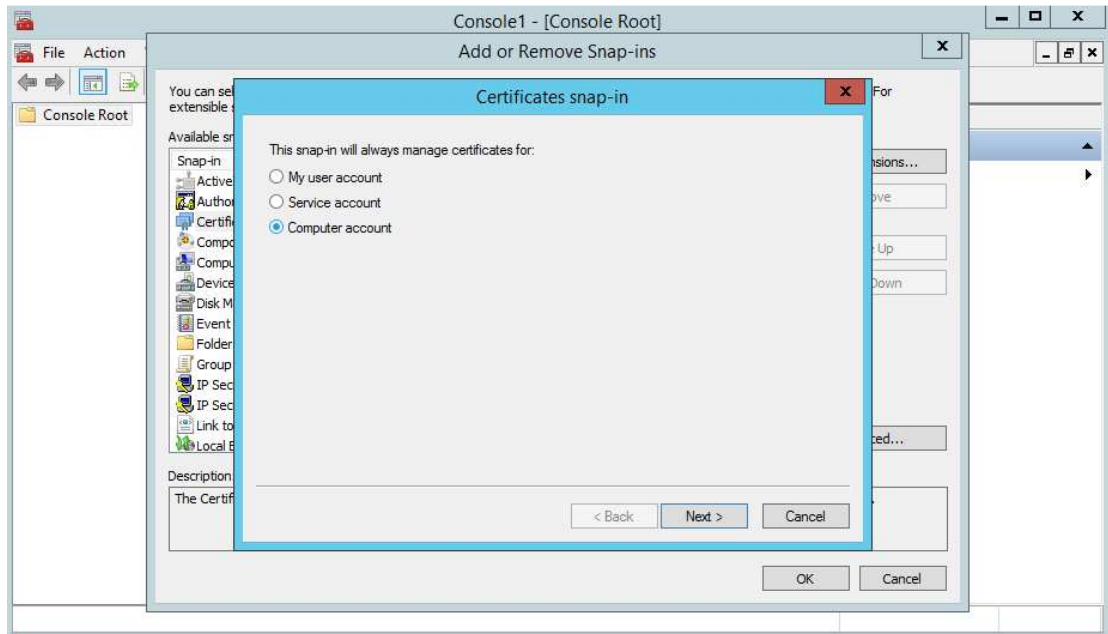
Console1 - [Console Root]

File Action

Console Root

Add or Remove Snap-ins

You can sel extensible s

For

Available sn

Snap-in

Active
Author
Certific
Compo
Compu
Device
Disk M
Event
Folder
Group
IP Sec
IP Sec
Link to
Local E

nsions...

ove

Up

Down

ced...

Description

The Certif

OK

Cancel

Certificates snap-in

This snap-in will always manage certificates for:

My user account

Service account

Computer account

< Back

Next >

Cancel